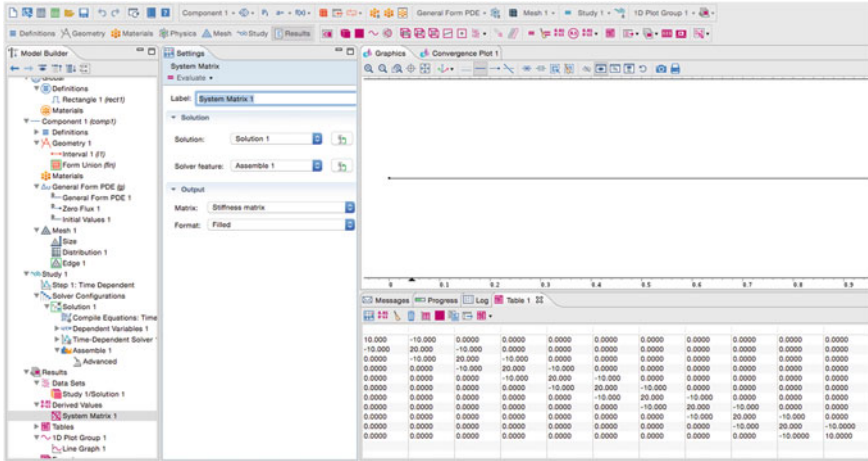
Component 1 • Pi a= • f(x) • General Form PDE • Mesh 1 • Study 1 • 1D Plot Group 1 •

Definitions Geometry Materials Physics Mesh Study Results

Model Builder

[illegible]
Definitions
Rectangle 1 (rect1)
Materials
Component 1 (comp1)
Definitions
Geometry 1
Interval 1 (i1)
Form Union (fin)
Materials
General Form PDE (g)
General Form PDE 1
Zero Flux 1
Initial Values 1
Mesh 1
Size
Distribution 1
Edge 1
Study 1
Step 1: Time Dependent
Solver Configurations
Solution 1
Compile Equations: Time
Dependent Variables 1
Time-Dependent Solver
Assemble 1
Advanced
Results
Data Sets
Study 1/Solution 1
Derived Values
System Matrix 1
Tables
1D Plot Group 1
Line Graph 1

Settings
System Matrix
Evaluate •

Label: System Matrix 1

Solution
Solution: Solution 1
Solver feature: Assemble 1

Output
Matrix: Stiffness matrix
Format: Filled

Graphics Convergence Plot 1

0 0.1 0.2 0.3 0.4 0.5 0.6 0.7 0.8 0.9

Messages Progress Log Table 1

| | | | | | | | | | |
|---|---|---|---|---|---|---|---|---|---|
| 10.000 | -10.000 | 0.0000 | 0.0000 | 0.0000 | 0.0000 | 0.0000 | 0.0000 | 0.0000 | 0.0000 |
| -10.000 | 20.000 | -10.000 | 0.0000 | 0.0000 | 0.0000 | 0.0000 | 0.0000 | 0.0000 | 0.0000 |
| 0.0000 | -10.000 | 20.000 | -10.000 | 0.0000 | 0.0000 | 0.0000 | 0.0000 | 0.0000 | 0.0000 |
| 0.0000 | 0.0000 | -10.000 | 20.000 | -10.000 | 0.0000 | 0.0000 | 0.0000 | 0.0000 | 0.0000 |
| 0.0000 | 0.0000 | 0.0000 | -10.000 | 20.000 | -10.000 | 0.0000 | 0.0000 | 0.0000 | 0.0000 |
| 0.0000 | 0.0000 | 0.0000 | 0.0000 | -10.000 | 20.000 | -10.000 | 0.0000 | 0.0000 | 0.0000 |
| 0.0000 | 0.0000 | 0.0000 | 0.0000 | 0.0000 | -10.000 | 20.000 | -10.000 | 0.0000 | 0.0000 |
| 0.0000 | 0.0000 | 0.0000 | 0.0000 | 0.0000 | 0.0000 | -10.000 | 20.000 | -10.000 | 0.0000 |
| 0.0000 | 0.0000 | 0.0000 | 0.0000 | 0.0000 | 0.0000 | 0.0000 | -10.000 | 20.000 | -10.000 |
| 0.0000 | 0.0000 | 0.0000 | 0.0000 | 0.0000 | 0.0000 | 0.0000 | 0.0000 | -10.000 | 20.000 |
| 0.0000 | 0.0000 | 0.0000 | 0.0000 | 0.0000 | 0.0000 | 0.0000 | 0.0000 | 0.0000 | -10.000 |